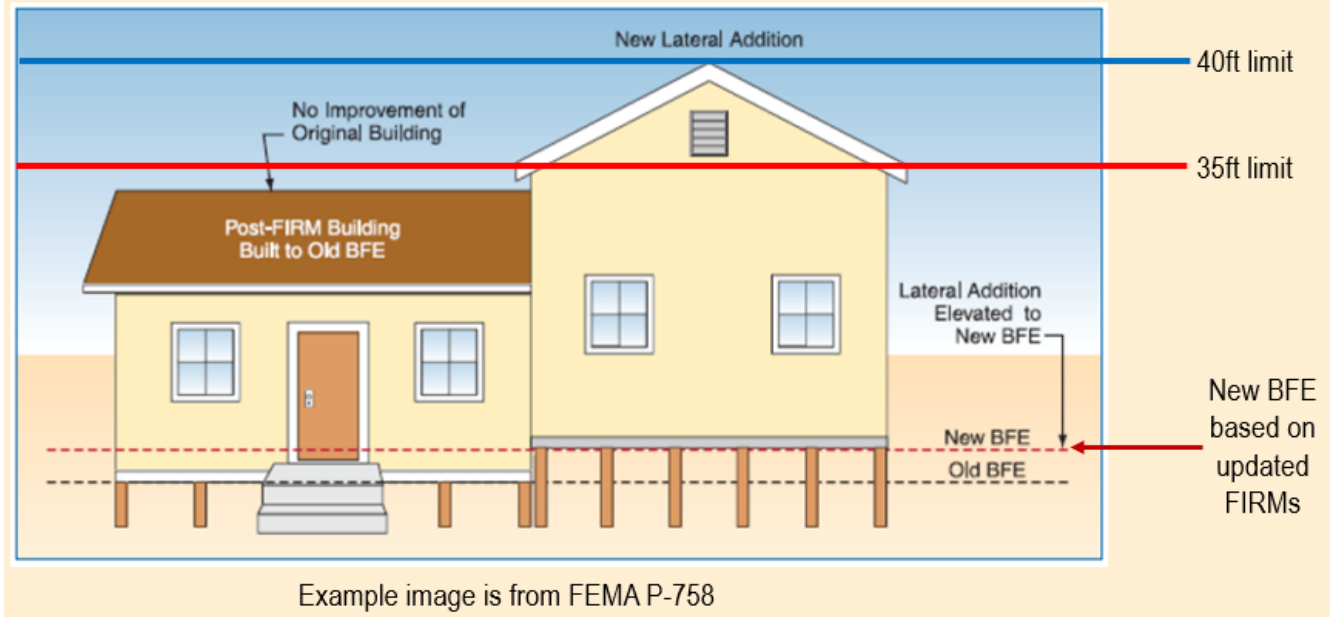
New Lateral Addition

40ft limit

No Improvement of Original Building

35ft limit

Post-FIRM Building Built to Old BFE

Lateral Addition Elevated to New BFE

New BFE based on updated FIRMs

New BFE

Old BFE

Example image is from FEMA P-758